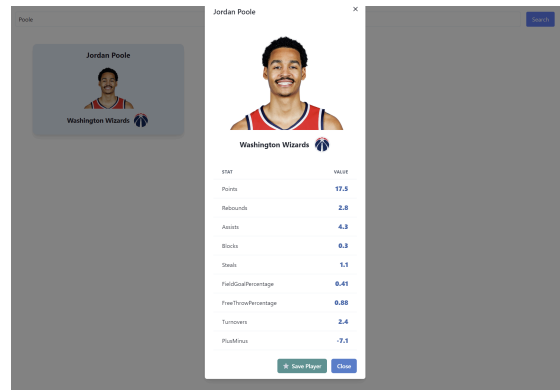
Poole

Search

Jordan Poole

Washington Wizards

Jordan Poole

×

Washington Wizards

| STAT | VALUE |
|---|---|
| Points | 17.5 |
| Rebounds | 2.8 |
| Assists | 4.3 |
| Blocks | 0.3 |
| Steals | 1.1 |
| FieldGoalPercentage | 0.41 |
| FreeThrowPercentage | 0.88 |
| Turnovers | 2.4 |
| PlusMinus | -7.1 |

Save Player

Close